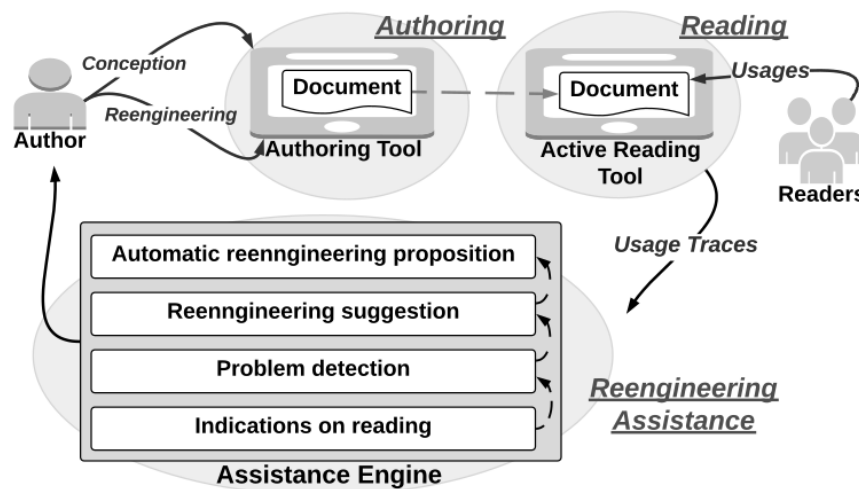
Authoring

Reading

Conception

Reengineering

Author

Document

Authoring Tool

Document

Usages

Active Reading Tool

Readers

Usage Traces

Automatic reenngineering proposition

Reenngineering suggestion

Problem detection

Indications on reading

Reengineering Assistance

Assistance Engine